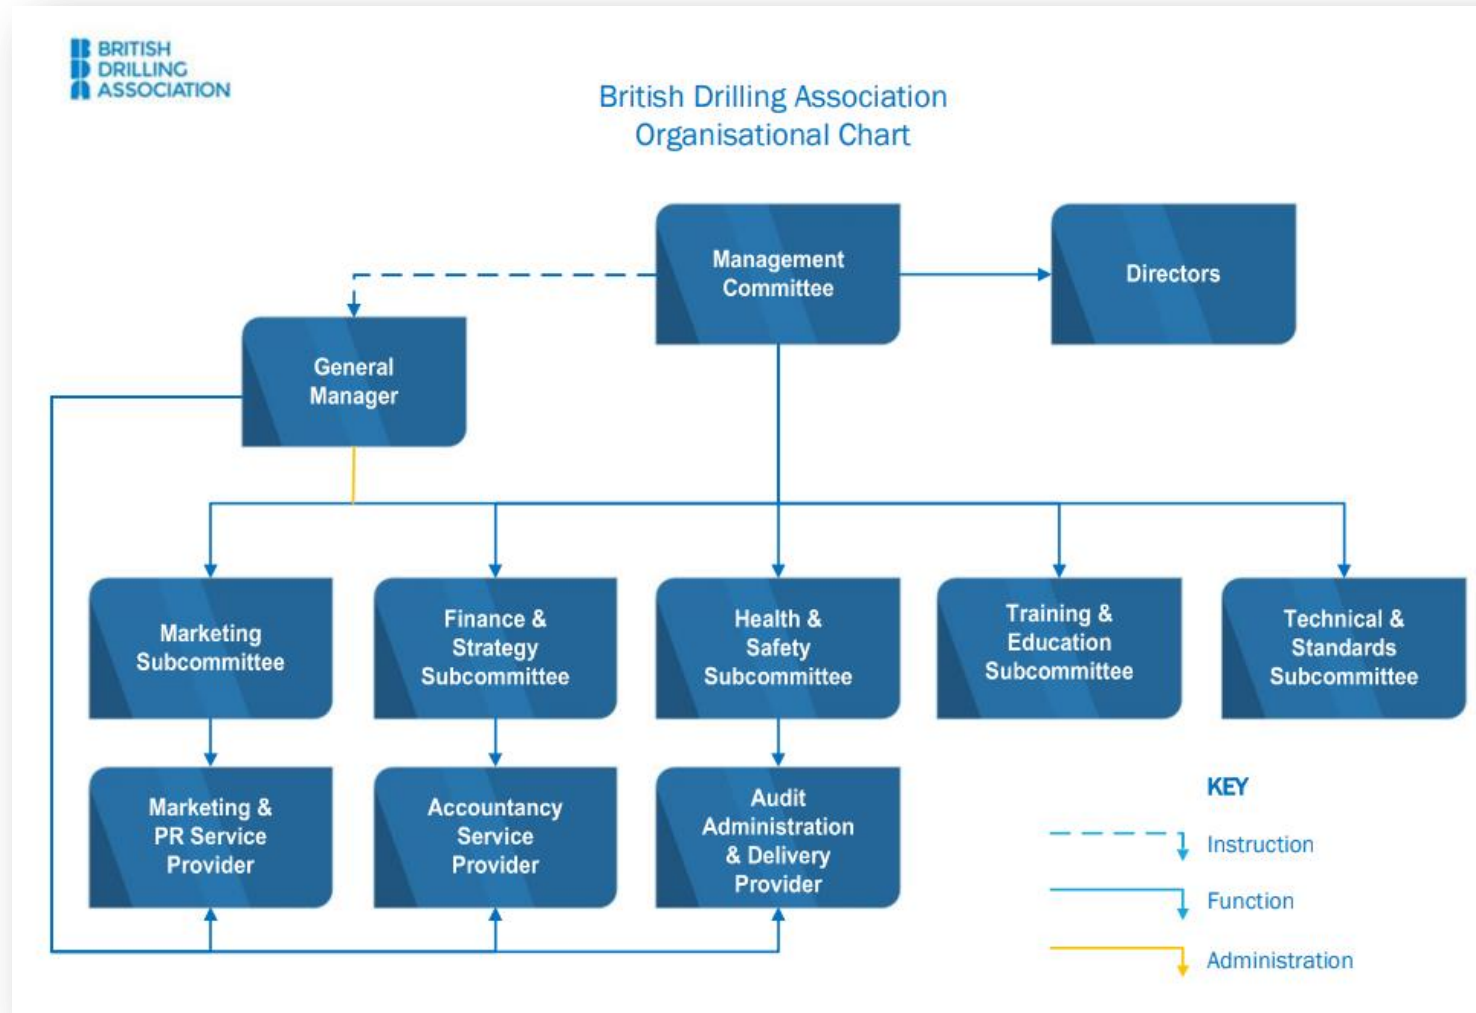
BRITISH DRILLING ASSOCIATION

British Drilling Association
Organisational Chart

Management Committee

Directors

General Manager

Marketing Subcommittee

Finance & Strategy Subcommittee

Health & Safety Subcommittee

Training & Education Subcommittee

Technical & Standards Subcommittee

Marketing & PR Service Provider

Accountancy Service Provider

Audit Administration & Delivery Provider

KEY

Instruction

Function

Administration